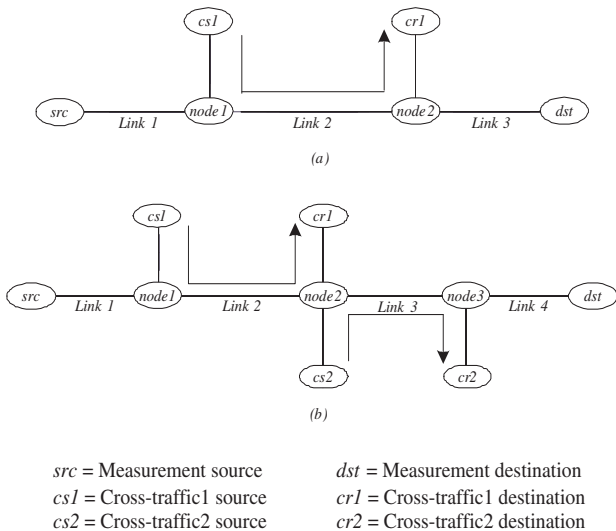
cs1

cr1

src

Link 1

node1

Link 2

node2

Link 3

dst

(a)

cs1

cr1

src

Link 1

node1

Link 2

node2

Link 3

node3

Link 4

dst

cs2

cr2

(b)

src = Measurement source
dst = Measurement destination
cs1 = Cross-traffic1 source
cr1 = Cross-traffic1 destination
cs2 = Cross-traffic2 source
cr2 = Cross-traffic2 destination